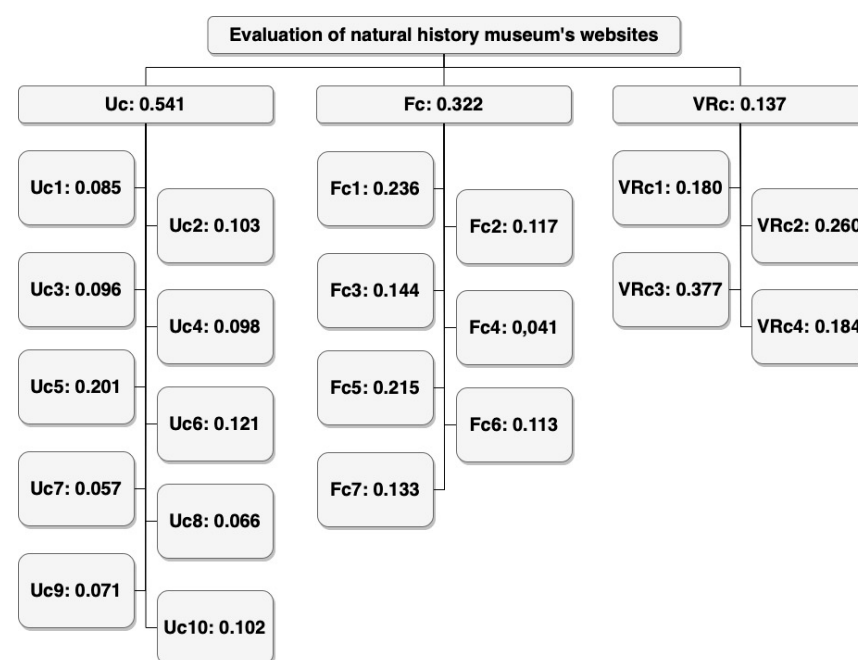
Evaluation of natural history museum's websites

Uc: 0.541

Uc1: 0.085
Uc2: 0.103
Uc3: 0.096
Uc4: 0.098
Uc5: 0.201
Uc6: 0.121
Uc7: 0.057
Uc8: 0.066
Uc9: 0.071
Uc10: 0.102

Fc: 0.322

Fc1: 0.236
Fc2: 0.117
Fc3: 0.144
Fc4: 0,041
Fc5: 0.215
Fc6: 0.113
Fc7: 0.133

VRc: 0.137

VRc1: 0.180
VRc2: 0.260
VRc3: 0.377
VRc4: 0.184